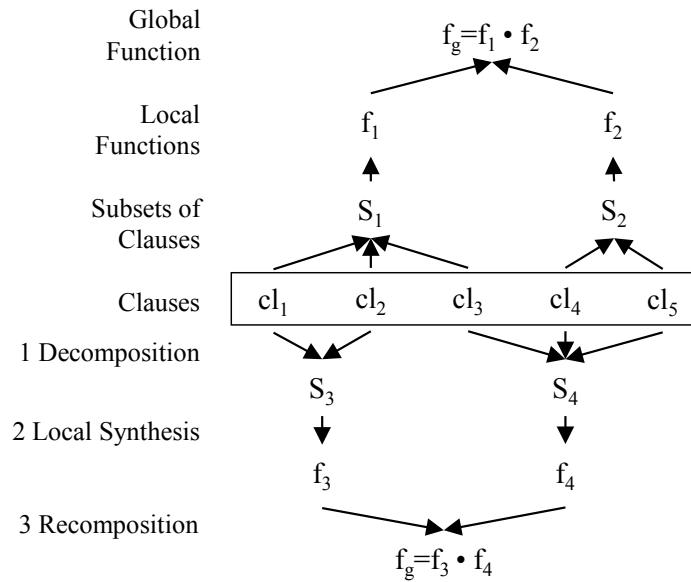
Global Function

$f_g=f_1 \cdot f_2$

Local Functions

$f_1$

$f_2$

Subsets of Clauses

$S_1$

$S_2$

Clauses

$cl_1$ $cl_2$ $cl_3$ $cl_4$ $cl_5$

1 Decomposition

$S_3$

$S_4$

2 Local Synthesis

$f_3$

$f_4$

3 Recomposition

$f_g=f_3 \cdot f_4$